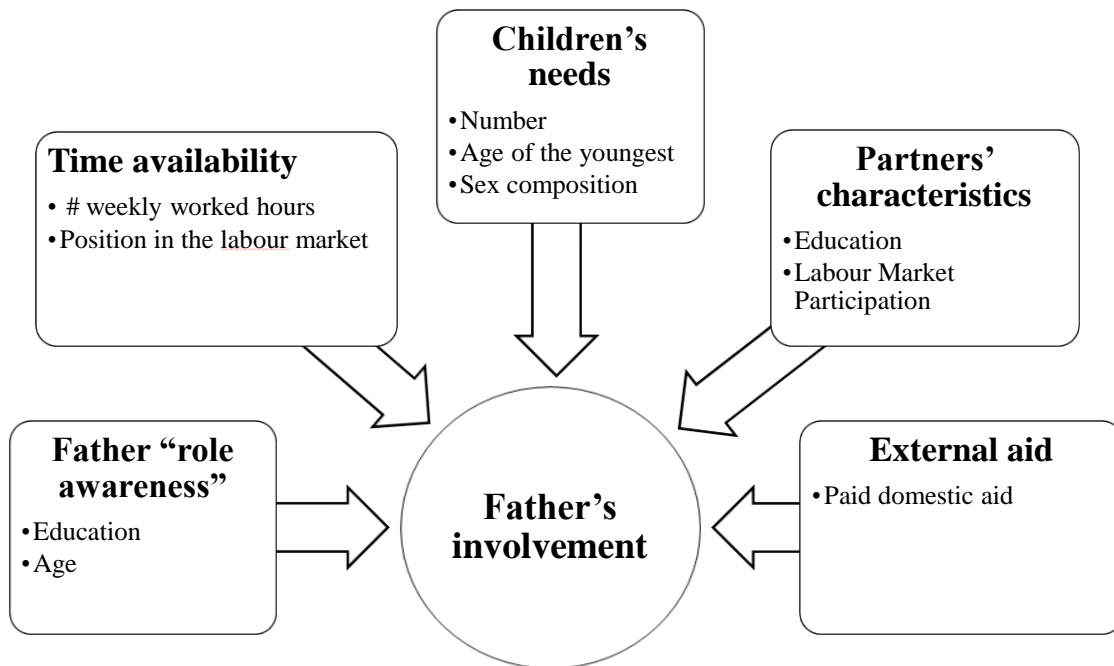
Children's needs
•Number
•Age of the youngest
•Sex composition

Time availability
• # weekly worked hours
•Position in the labour market

Partners' characteristics
•Education
•Labour Market Participation

Father "role awareness"
•Education
•Age

Father's involvement

External aid
•Paid domestic aid